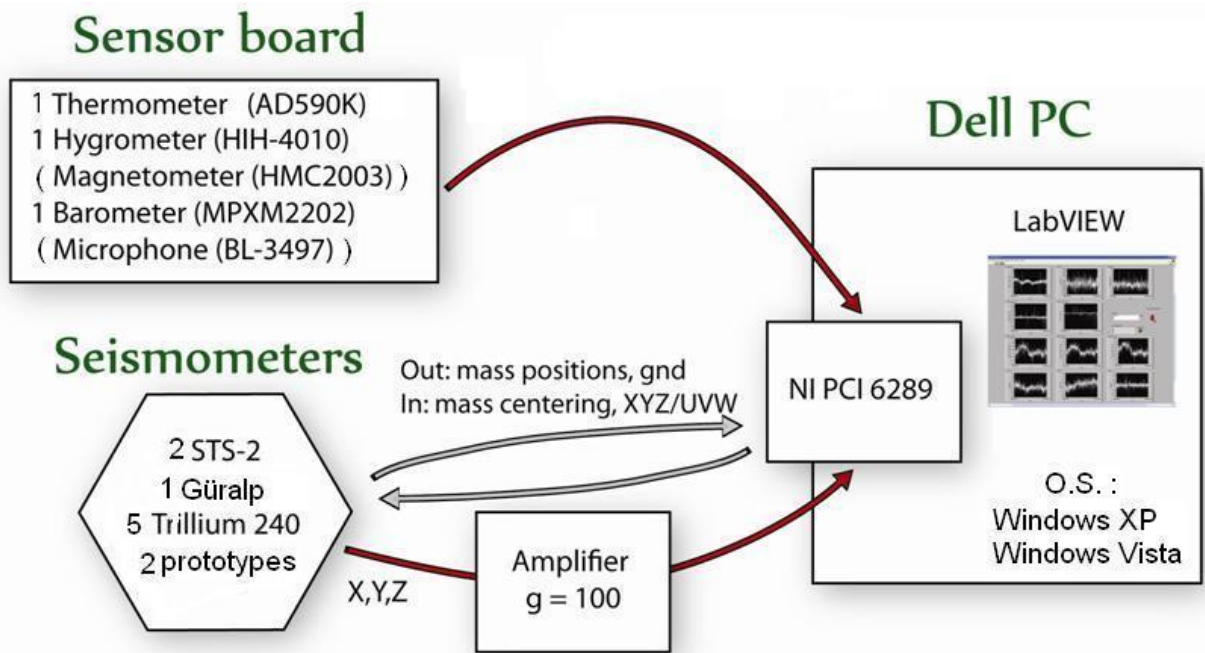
Sensor board

1 Thermometer (AD590K)
1 Hygrometer (HIH-4010)
( Magnetometer (HMC2003) )
1 Barometer (MPXM2202)
( Microphone (BL-3497) )

Dell PC

LabVIEW

Seismometers

Out: mass positions, gnd
In: mass centering, XYZ/UVW

NI PCI 6289

2 STS-2
1 Güralp
5 Trillium 240
2 prototypes

O.S. :
Windows XP
Windows Vista

Amplifier
g = 100

X,Y,Z